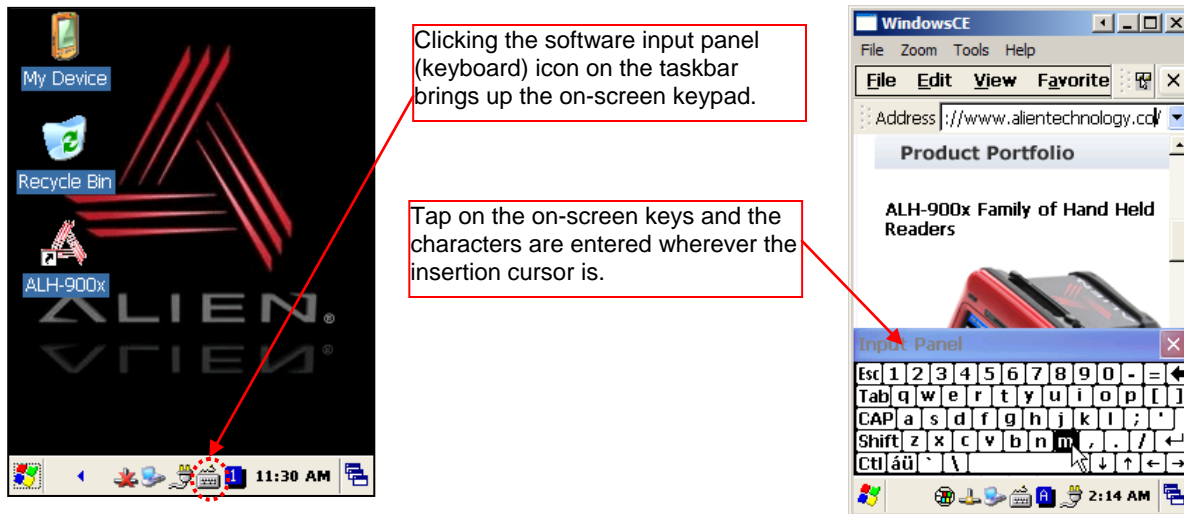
My Device

Recycle Bin

ALH-900x

ALIEN

11:30 AM

Clicking the software input panel (keyboard) icon on the taskbar brings up the on-screen keypad.

Tap on the on-screen keys and the characters are entered wherever the insertion cursor is.

WindowsCE

File Zoom Tools Help

File Edit View Favorite

Address ://www.alientechnology.co/

Product Portfolio

ALH-900x Family of Hand Held Readers

Input Panel

Esc 1 2 3 4 5 6 7 8 9 0 - =

Tab q w e r t y u i o p [ ]

CAP a s d f g h j k l ; '

Shift z x c v b n m , . /

Ctl áü ` \

2:14 AM